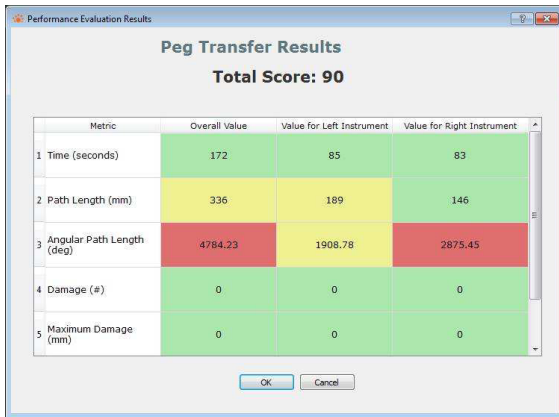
Performance Evaluation Results

Peg Transfer Results

Total Score: 90

| | Metric | Overall Value | Value for Left Instrument | Value for Right Instrument |
|---|---|---|---|---|
| 1 | Time (seconds) | 172 | 85 | 83 |
| 2 | Path Length (mm) | 336 | 189 | 146 |
| 3 | Angular Path Length (deg) | 4784.23 | 1908.78 | 2875.45 |
| 4 | Damage (#) | 0 | 0 | 0 |
| 5 | Maximum Damage (mm) | 0 | 0 | 0 |

OK Cancel